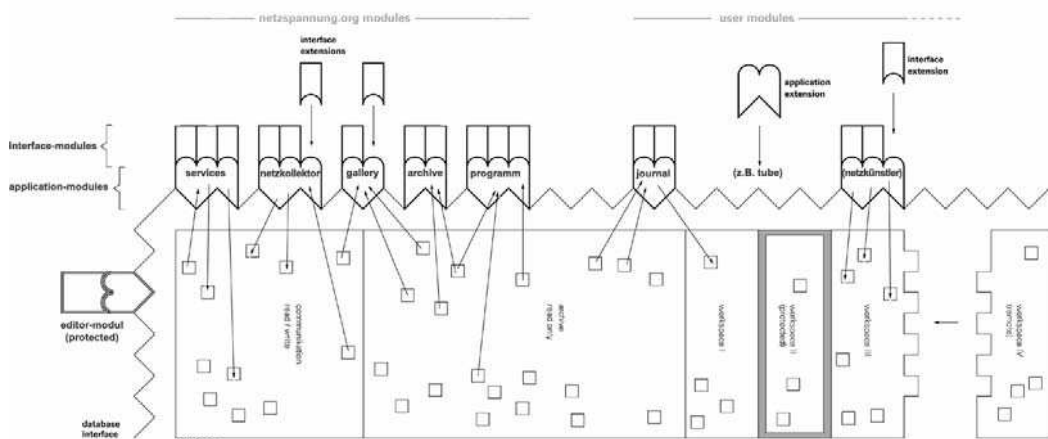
netzspannung.org modules

user modules

interface extensions

application extension

interface extension

interface-modules

application-modules

services

netzkollektor

gallery

archive

programm

journal

(z.B. tube)

(netzkünstler)

editor-modul (protected)

communication read / write

archive read only

workspace i

workspace ii (protected)

workspace iii

workspace iv (mirror)

database interface